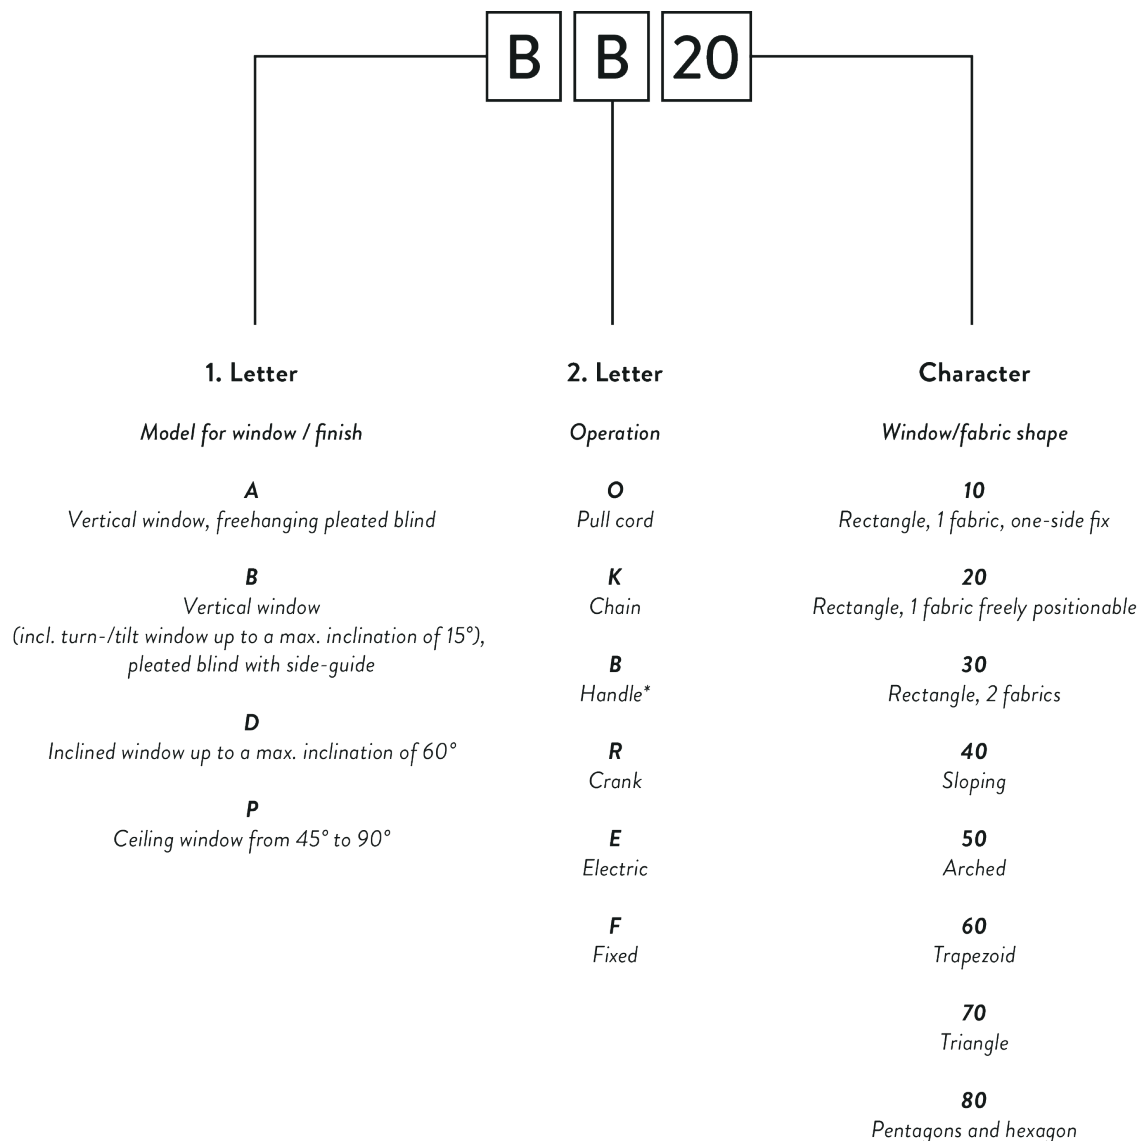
B B 20

1. Letter

Model for window / finish

A
Vertical window, freehanging pleated blind

B
Vertical window
(incl. turn-/tilt window up to a max. inclination of 15°),
pleated blind with side-guide

D
Inclined window up to a max. inclination of 60°

P
Ceiling window from 45° to 90°

2. Letter

Operation

O
Pull cord

K
Chain

B
Handle*

R
Crank

E
Electric

F
Fixed

Character

Window/fabric shape

10
Rectangle, 1 fabric, one-side fix

20
Rectangle, 1 fabric freely positionable

30
Rectangle, 2 fabrics

40
Sloping

50
Arched

60
Trapezoid

70
Triangle

80
Pentagons and hexagon